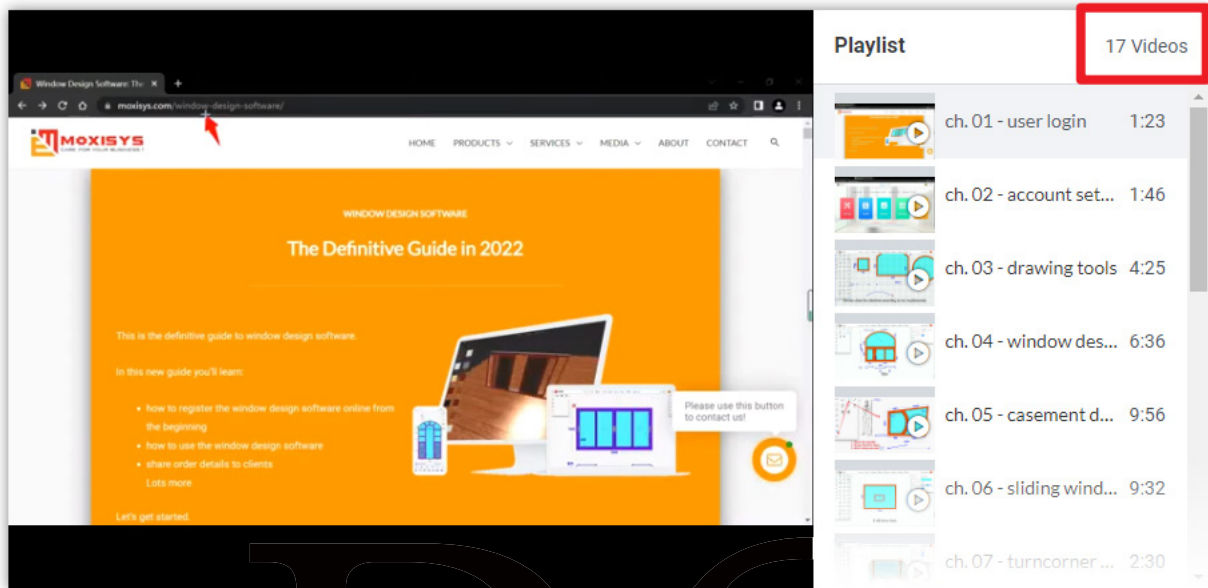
Window Design Software: The

moxisys.com/window-design-software/

MOXISYS
CARE FOR YOUR BUSINESS !

HOME PRODUCTS SERVICES MEDIA ABOUT CONTACT

WINDOW DESIGN SOFTWARE

The Definitive Guide in 2022

This is the definitive guide to window design software.

In this new guide you'll learn:

- how to register the window design software online from the beginning
- how to use the window design software
- share order details to clients
Lots more

Let's get started.

Please use this button to contact us!

Playlist

17 Videos

ch. 01 - user login 1:23

ch. 02 - account set... 1:46

ch. 03 - drawing tools 4:25

ch. 04 - window des... 6:36

ch. 05 - casement d... 9:56

ch. 06 - sliding wind... 9:32

ch. 07 - turncorner ... 2:30